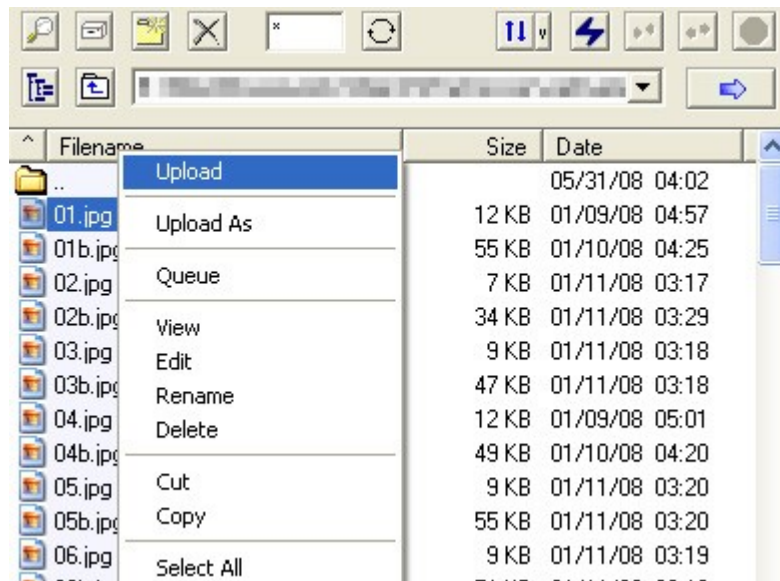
*

Filename | Size | Date

..

05/31/08 04:02

01.jpg 12 KB 01/09/08 04:57

01b.jp 55 KB 01/10/08 04:25

02.jpg 7 KB 01/11/08 03:17

02b.jp 34 KB 01/11/08 03:29

03.jpg 9 KB 01/11/08 03:18

03b.jp 47 KB 01/11/08 03:18

04.jpg 12 KB 01/09/08 05:01

04b.jp 49 KB 01/10/08 04:20

05.jpg 9 KB 01/11/08 03:20

05b.jp 55 KB 01/11/08 03:20

06.jpg 9 KB 01/11/08 03:19

Upload
Upload As
Queue
View
Edit
Rename
Delete
Cut
Copy
Select All